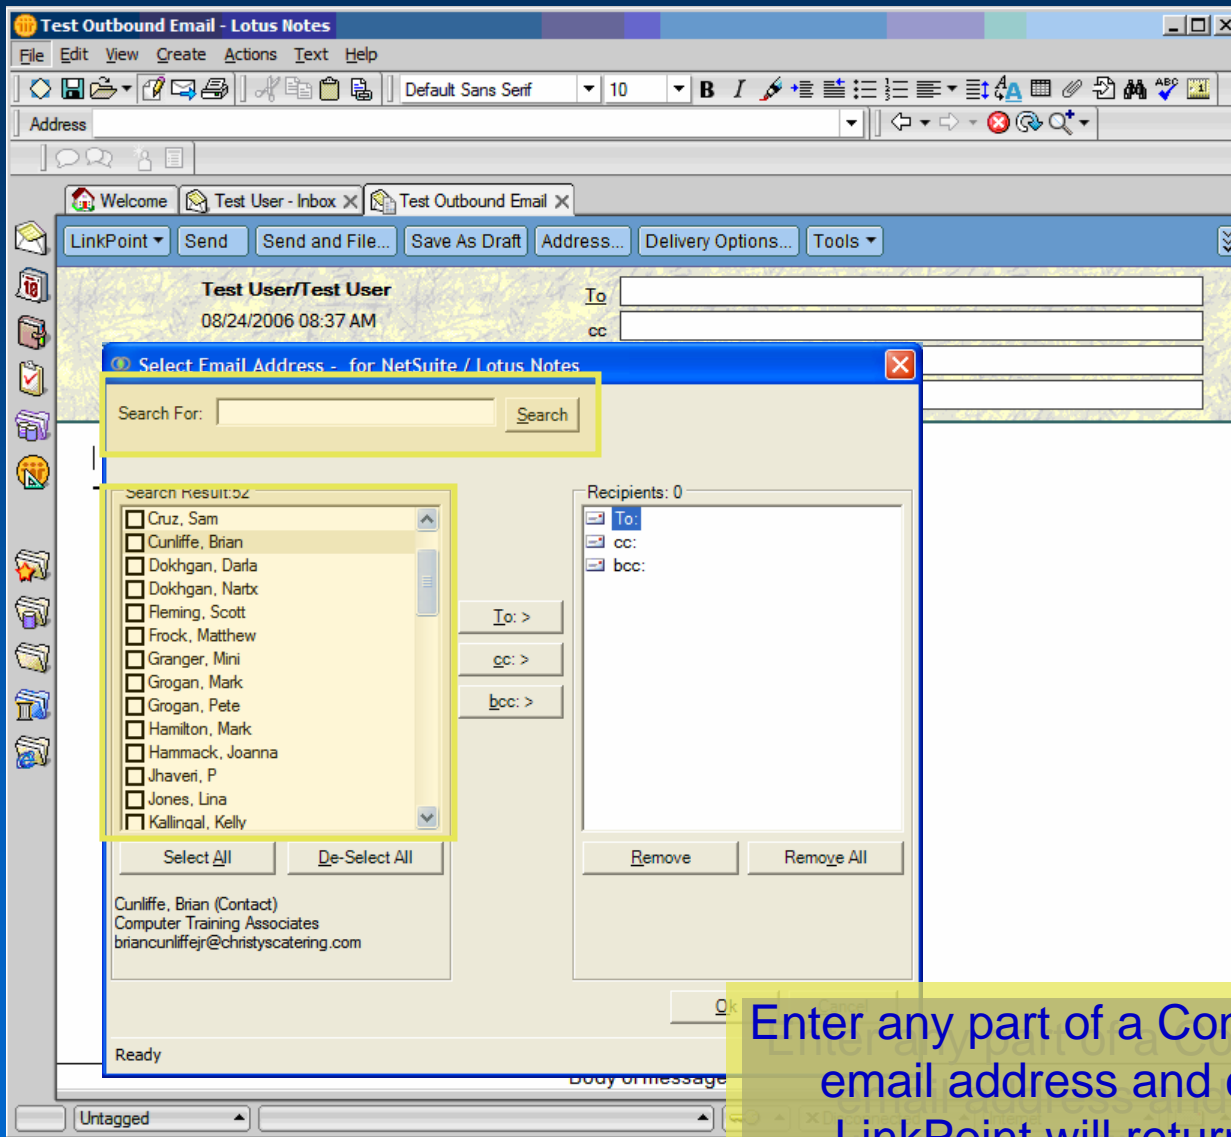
Test Outbound Email - Lotus Notes

File Edit View Create Actions Text Help

Default Sans Serif 10

Address

Welcome Test User - Inbox Test Outbound Email

LinkPoint Send Send and File... Save As Draft Address... Delivery Options... Tools

Test User/Test User
08/24/2006 08:37 AM

To
cc

Select Email Address - for NetSuite / Lotus Notes

Search For: Search

Search Result:52
Cruz, Sam
Cunliffe, Brian
Dokhgan, Darla
Dokhgan, Nartx
Fleming, Scott
Frock, Matthew
Granger, Mini
Grogan, Mark
Grogan, Pete
Hamilton, Mark
Hammack, Joanna
Jhaveri, P
Jones, Lina
Kallingal, Kelly

To: >
cc: >
bcc: >

Recipients: 0
To:
cc:
bcc:

Select All De-Select All Remove Remove All

Cunliffe, Brian (Contact)
Computer Training Associates
briancunliffejr@christyscatering.com

Ok

Ready

Body of message

Untagged

Enter any part of a Co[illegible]
email address and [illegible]
LinkPoint will retur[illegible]